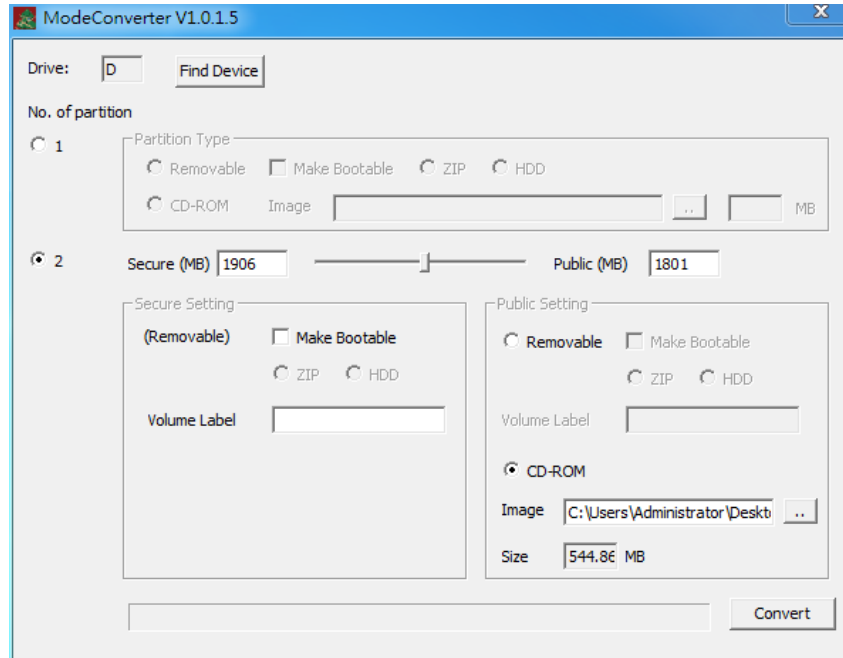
ModeConverter V1.0.1.5

Drive: D Find Device

No. of partition

1

Partition Type

Removable Make Bootable ZIP HDD

CD-ROM Image .. MB

2 Secure (MB) 1906 Public (MB) 1801

Secure Setting

(Removable) Make Bootable

ZIP HDD

Volume Label

Public Setting

Removable Make Bootable

ZIP HDD

Volume Label

CD-ROM

Image C:\Users\Administrator\Deskt ..

Size 544.86 MB

Convert